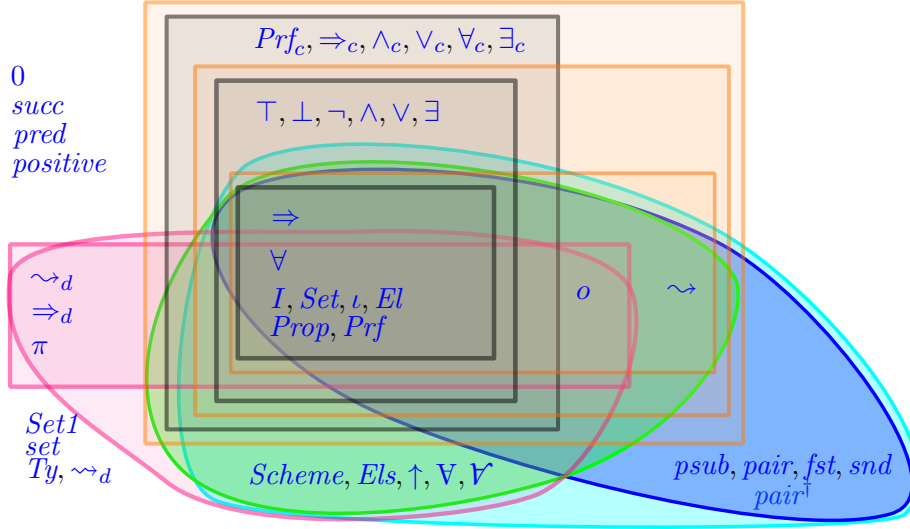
$Prf_c, \Rightarrow_c, \wedge_c, \vee_c, \forall_c, \exists_c$

0
succ
pred
positive

$\top, \bot, \neg, \wedge, \vee, \exists$

$\Rightarrow$

$\forall$

$\rightsquigarrow_d$
$\Rightarrow_d$
$\pi$

$I, Set, \iota, El$
$Prop, Prf$

$o$

$\rightsquigarrow$

Set1
set
$Ty, \rightsquigarrow_d$

$Scheme, Els, \uparrow, \forall, \forall$

$psub, pair, fst, snd$
$pair^\dagger$